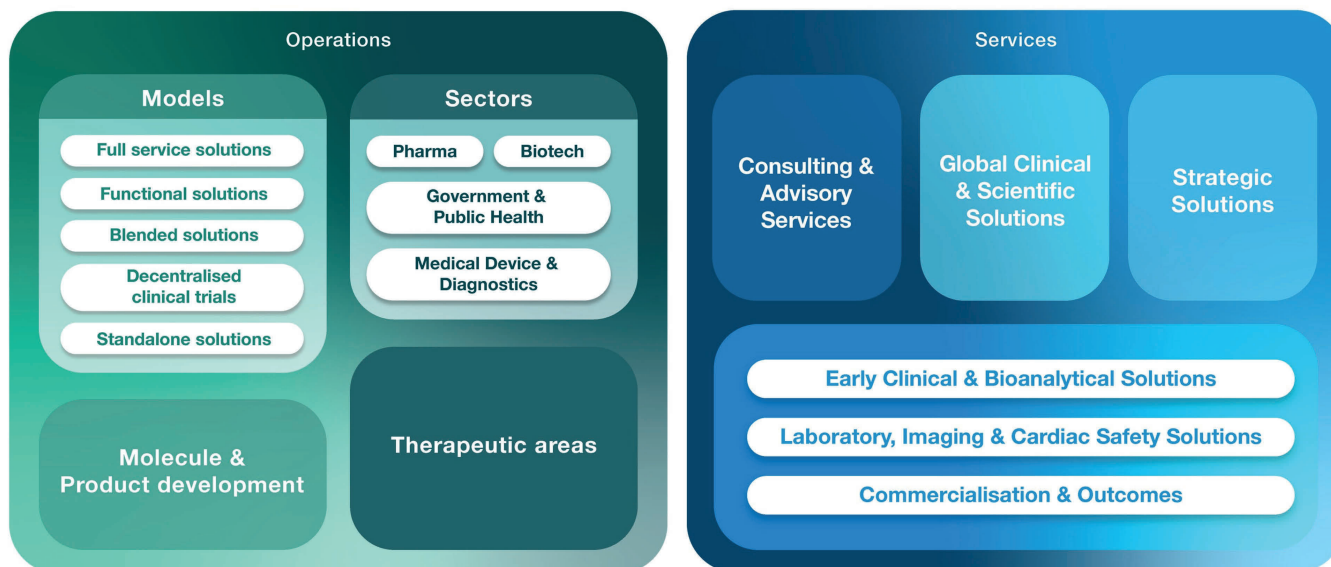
Operations

Models

Full service solutions

Functional solutions

Blended solutions

Decentralised clinical trials

Standalone solutions

Sectors

Pharma

Biotech

Government & Public Health

Medical Device & Diagnostics

Molecule & Product development

Therapeutic areas

Services

Consulting & Advisory Services

Global Clinical & Scientific Solutions

Strategic Solutions

Early Clinical & Bioanalytical Solutions

Laboratory, Imaging & Cardiac Safety Solutions

Commercialisation & Outcomes